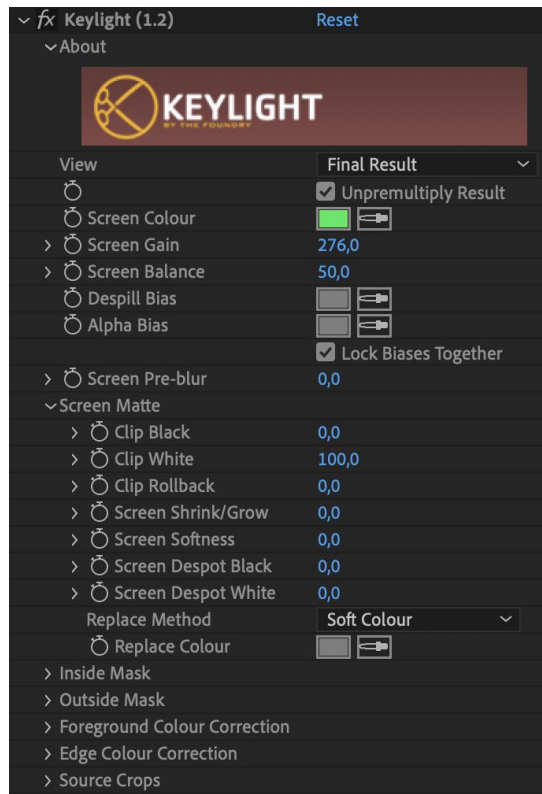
fx Keylight (1.2) Reset
About

KEYLIGHT
BY THE FOUNDRY

View Final Result
Unpremultiply Result
Screen Colour
Screen Gain 276,0
Screen Balance 50,0
Despill Bias
Alpha Bias
Lock Biases Together
Screen Pre-blur 0,0
Screen Matte
Clip Black 0,0
Clip White 100,0
Clip Rollback 0,0
Screen Shrink/Grow 0,0
Screen Softness 0,0
Screen Despot Black 0,0
Screen Despot White 0,0
Replace Method Soft Colour
Replace Colour
Inside Mask
Outside Mask
Foreground Colour Correction
Edge Colour Correction
Source Crops